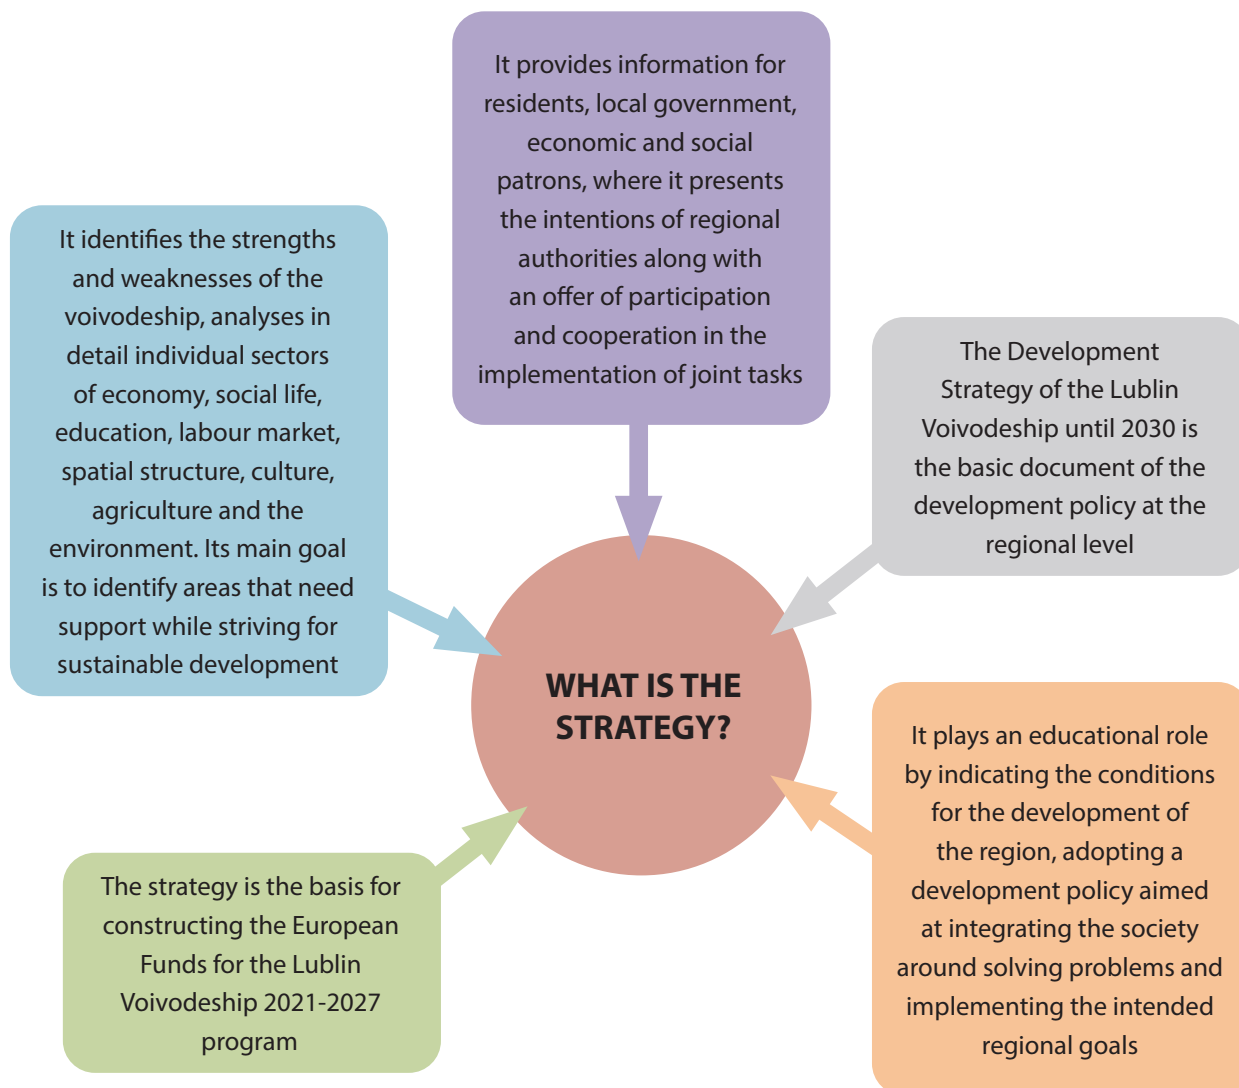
It provides information for residents, local government, economic and social patrons, where it presents the intentions of regional authorities along with an offer of participation and cooperation in the implementation of joint tasks

It identifies the strengths and weaknesses of the voivodeship, analyses in detail individual sectors of economy, social life, education, labour market, spatial structure, culture, agriculture and the environment. Its main goal is to identify areas that need support while striving for sustainable development

The Development Strategy of the Lublin Voivodeship until 2030 is the basic document of the development policy at the regional level

WHAT IS THE STRATEGY?

It plays an educational role by indicating the conditions for the development of the region, adopting a development policy aimed at integrating the society around solving problems and implementing the intended regional goals

The strategy is the basis for constructing the European Funds for the Lublin Voivodeship 2021-2027 program